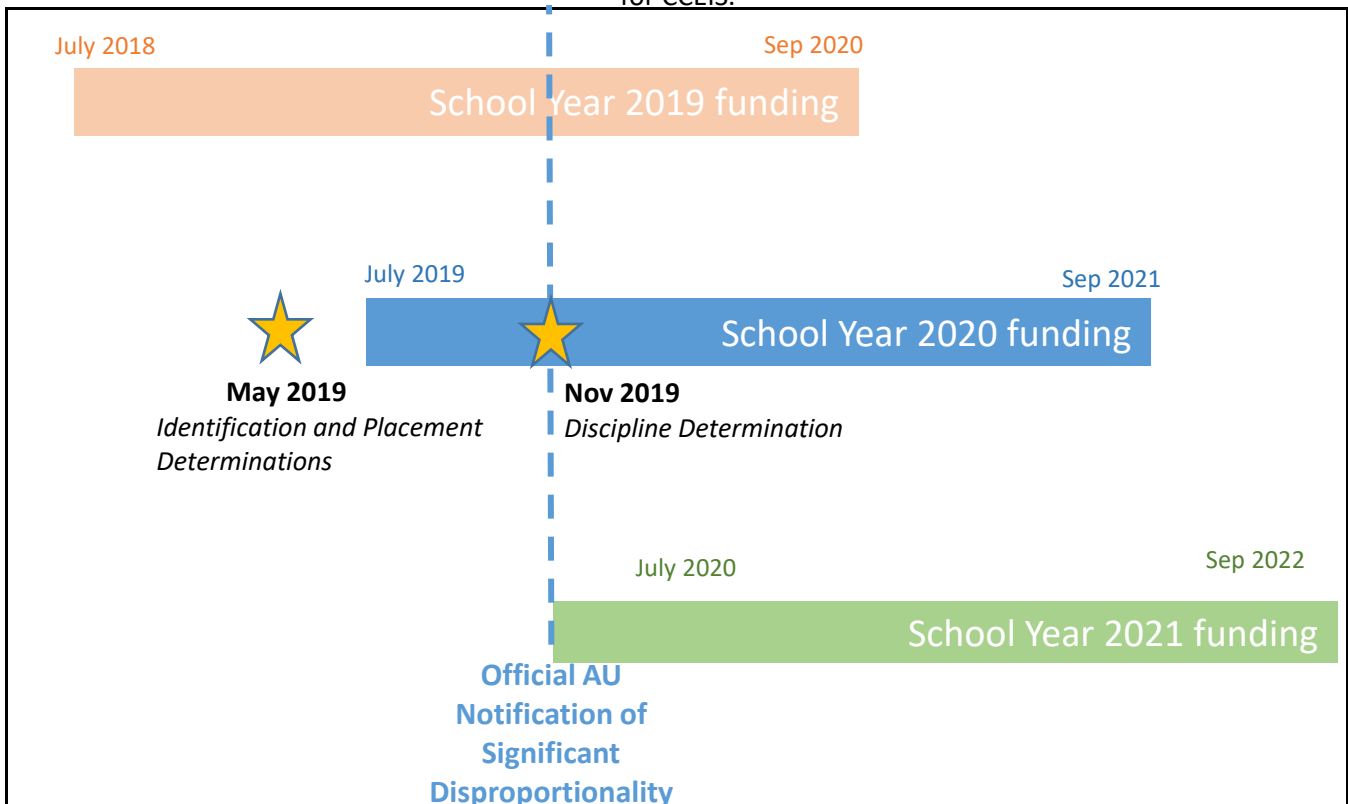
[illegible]

July 2018

Sep 2020

School Year 2019 funding

July 2019

Sep 2021

School Year 2020 funding

May 2019
*Identification and Placement Determinations*

Nov 2019
*Discipline Determination*

July 2020

Sep 2022

School Year 2021 funding

Official AU Notification of Significant Disproportionality